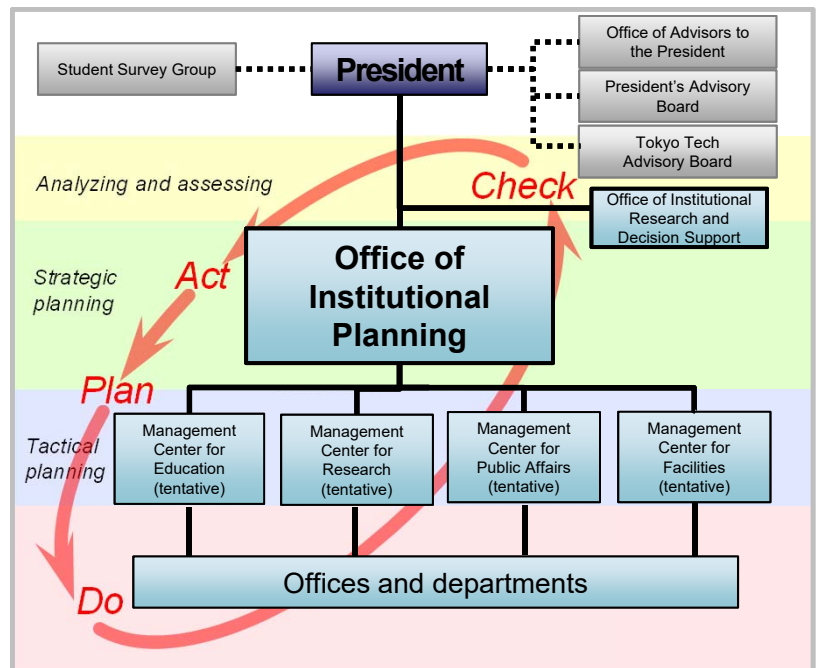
Student Survey Group

President

Office of Advisors to the President

President's Advisory Board

Tokyo Tech Advisory Board

Analyzing and assessing

Check

Office of Institutional Research and Decision Support

Strategic planning

Act

Office of Institutional Planning

Plan

Tactical planning

Management Center for Education (tentative)

Management Center for Research (tentative)

Management Center for Public Affairs (tentative)

Management Center for Facilities (tentative)

Do

Offices and departments